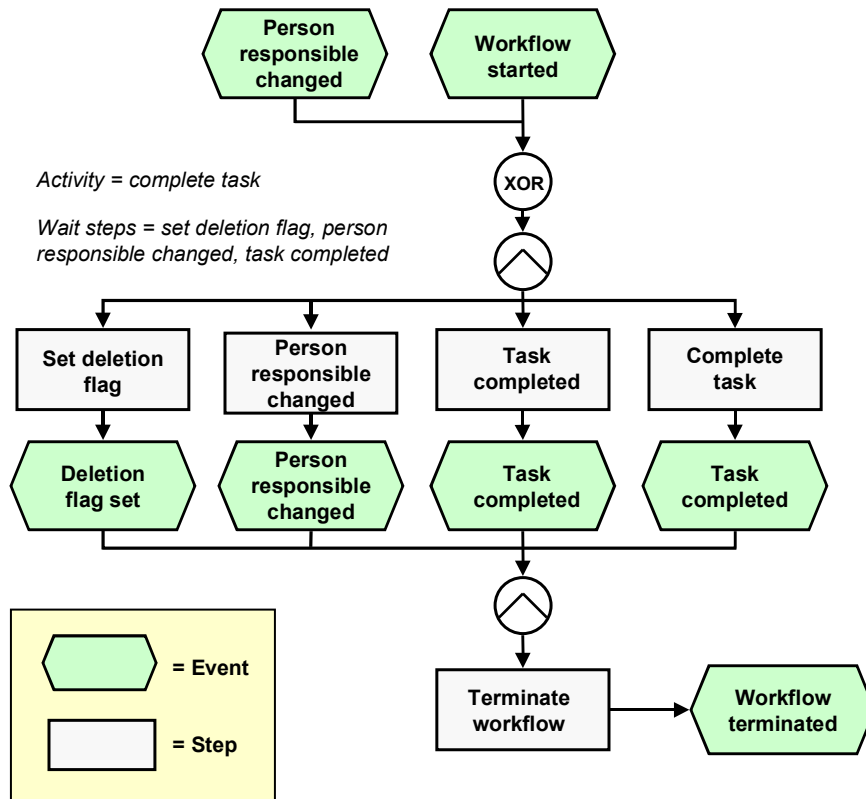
Person responsible changed

Workflow started

Activity = complete task

Wait steps = set deletion flag, person responsible changed, task completed

XOR

Set deletion flag

Person responsible changed

Task completed

Complete task

Deletion flag set

Person responsible changed

Task completed

Task completed

= Event

= Step

Terminate workflow

Workflow terminated